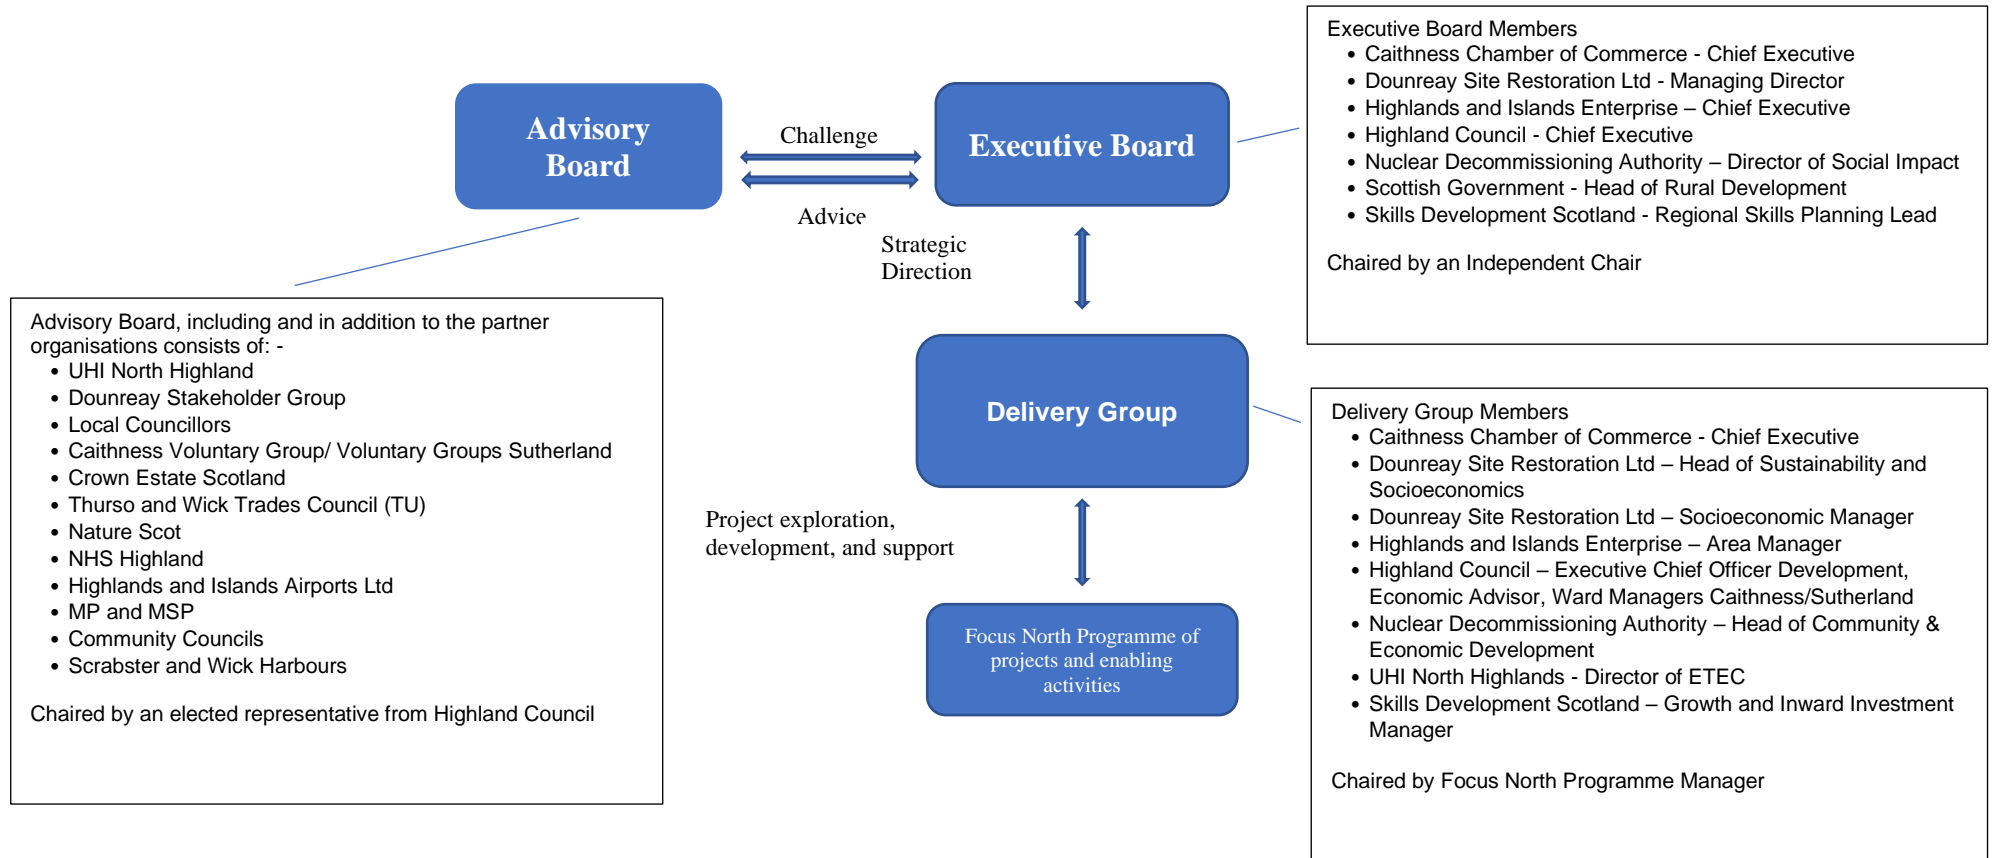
Advisory Board

Challenge

Advice

Executive Board

Executive Board Members
- Caithness Chamber of Commerce - Chief Executive
- Dounreay Site Restoration Ltd - Managing Director
- Highlands and Islands Enterprise – Chief Executive
- Highland Council - Chief Executive
- Nuclear Decommissioning Authority – Director of Social Impact
- Scottish Government - Head of Rural Development
- Skills Development Scotland - Regional Skills Planning Lead

Chaired by an Independent Chair

Strategic Direction

Advisory Board, including and in addition to the partner organisations consists of: -
- UHI North Highland
- Dounreay Stakeholder Group
- Local Councillors
- Caithness Voluntary Group/ Voluntary Groups Sutherland
- Crown Estate Scotland
- Thurso and Wick Trades Council (TU)
- Nature Scot
- NHS Highland
- Highlands and Islands Airports Ltd
- MP and MSP
- Community Councils
- Scrabster and Wick Harbours

Chaired by an elected representative from Highland Council

Delivery Group

Delivery Group Members
- Caithness Chamber of Commerce - Chief Executive
- Dounreay Site Restoration Ltd – Head of Sustainability and Socioeconomics
- Dounreay Site Restoration Ltd – Socioeconomic Manager
- Highlands and Islands Enterprise – Area Manager
- Highland Council – Executive Chief Officer Development, Economic Advisor, Ward Managers Caithness/Sutherland
- Nuclear Decommissioning Authority – Head of Community & Economic Development
- UHI North Highlands - Director of ETEC
- Skills Development Scotland – Growth and Inward Investment Manager

Chaired by Focus North Programme Manager

Project exploration, development, and support

Focus North Programme of projects and enabling activities